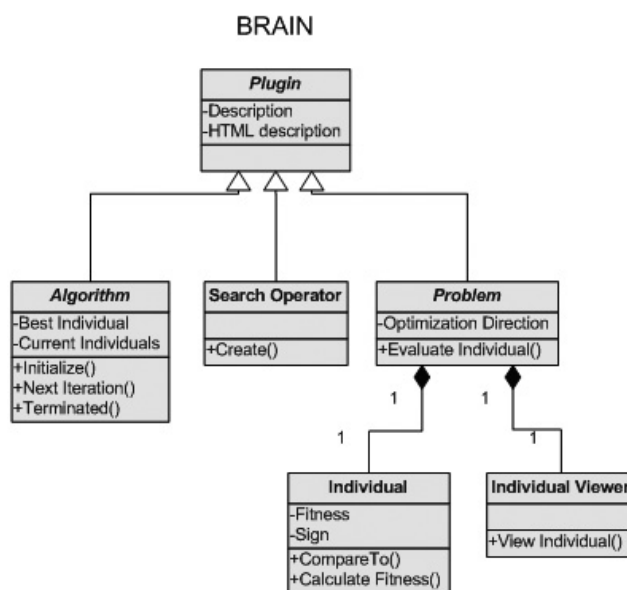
BRAIN

Plugin
-Description
-HTML description

Algorithm
-Best Individual
-Current Individuals
+Initialize()
+Next Iteration()
+Terminated()

Search Operator
+Create()

Problem
-Optimization Direction
+Evaluate Individual()

1
1
1
1

Individual
-Fitness
-Sign
+CompareTo()
+Calculate Fitness()

Individual Viewe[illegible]
+View Individual()